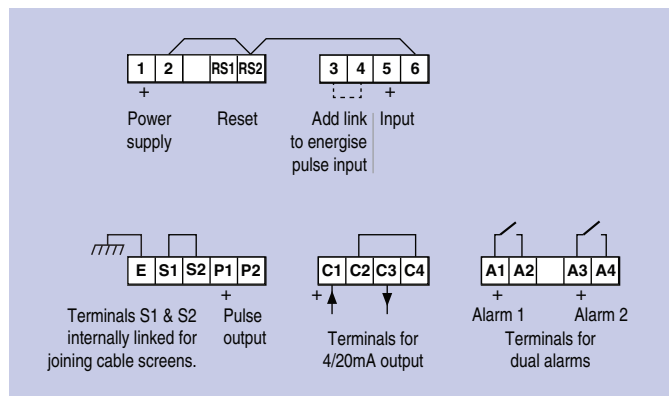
1 2 RS1 RS2
+
Power supply
Reset

3 4 5 6
+
Add link to energise pulse input
Input

E S1 S2 P1 P2
+
Terminals S1 & S2 internally linked for joining cable screens.
Pulse output

C1 C2 C3 C4
+
Terminals for 4/20mA output

A1 A2 A3 A4
+
Alarm 1
+
Alarm 2
Terminals for dual alarms